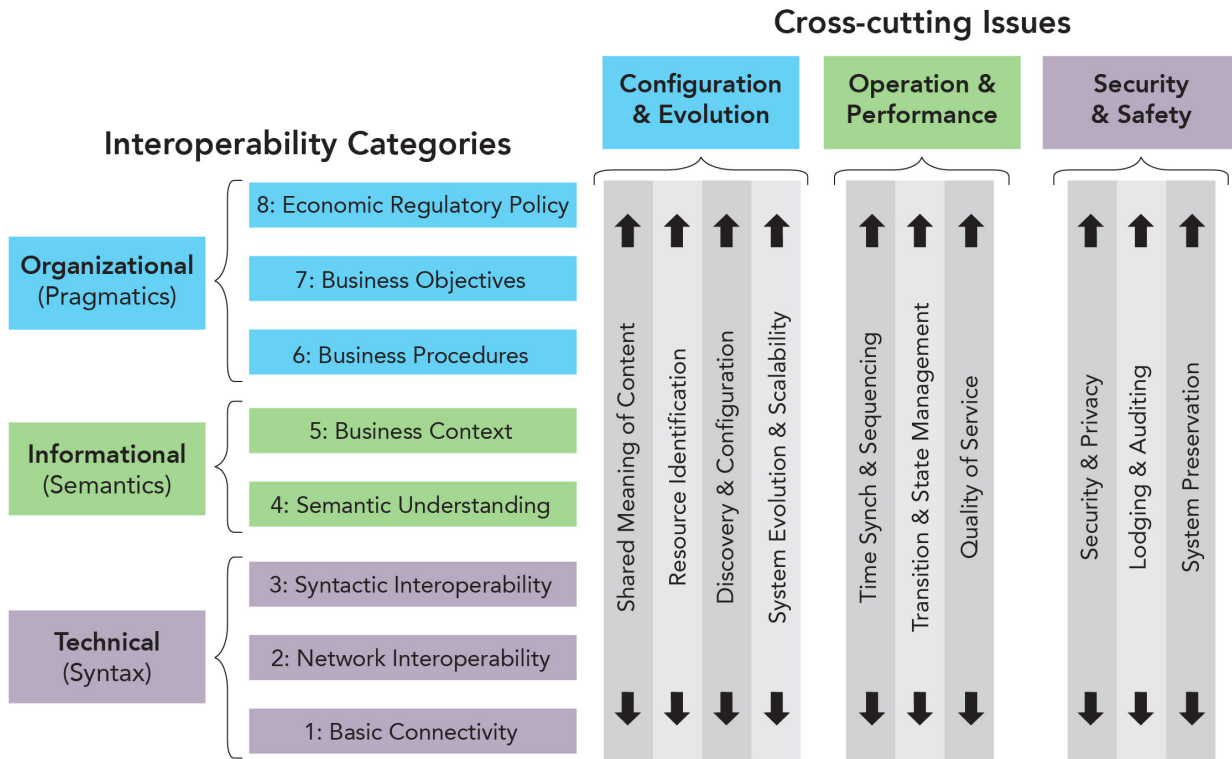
Cross-cutting Issues

Configuration & Evolution

Operation & Performance

Security & Safety

Interoperability Categories

Organizational (Pragmatics)

8: Economic Regulatory Policy

7: Business Objectives

6: Business Procedures

Informational (Semantics)

5: Business Context

4: Semantic Understanding

Technical (Syntax)

3: Syntactic Interoperability

2: Network Interoperability

1: Basic Connectivity

Shared Meaning of Content

Resource Identification

Discovery & Configuration

System Evolution & Scalability

Time Synch & Sequencing

Transition & State Management

Quality of Service

Security & Privacy

Lodging & Auditing

System Preservation